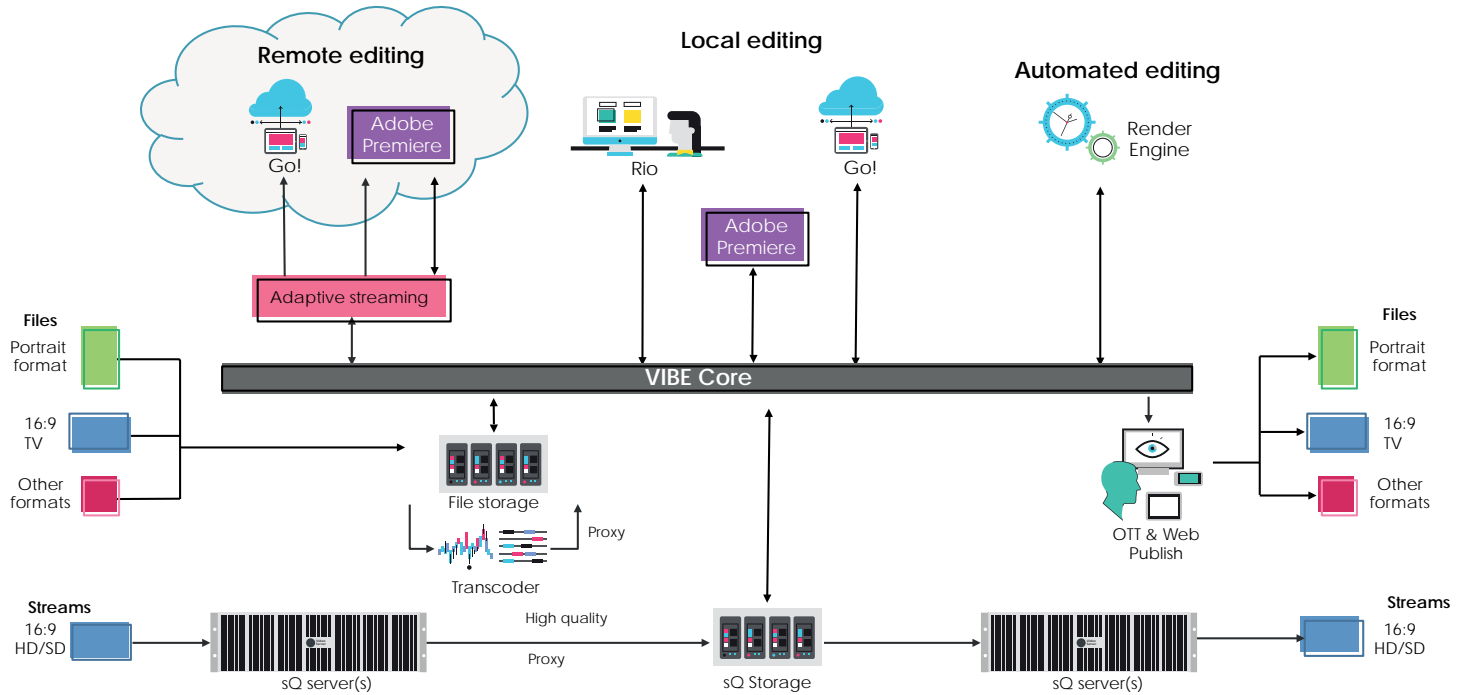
Remote editing

Go!

Adobe Premiere

Local editing

Rio

Go!

Adobe Premiere

Automated editing

Render Engine

Adaptive streaming

VIBE Core

Files

Portrait format

16:9 TV

Other formats

File storage

Transcoder

Proxy

OTT & Web Publish

Files

Portrait format

16:9 TV

Other formats

Streams

16:9 HD/SD

sQ server(s)

High quality

Proxy

sQ Storage

sQ server(s)

Streams

16:9 HD/SD